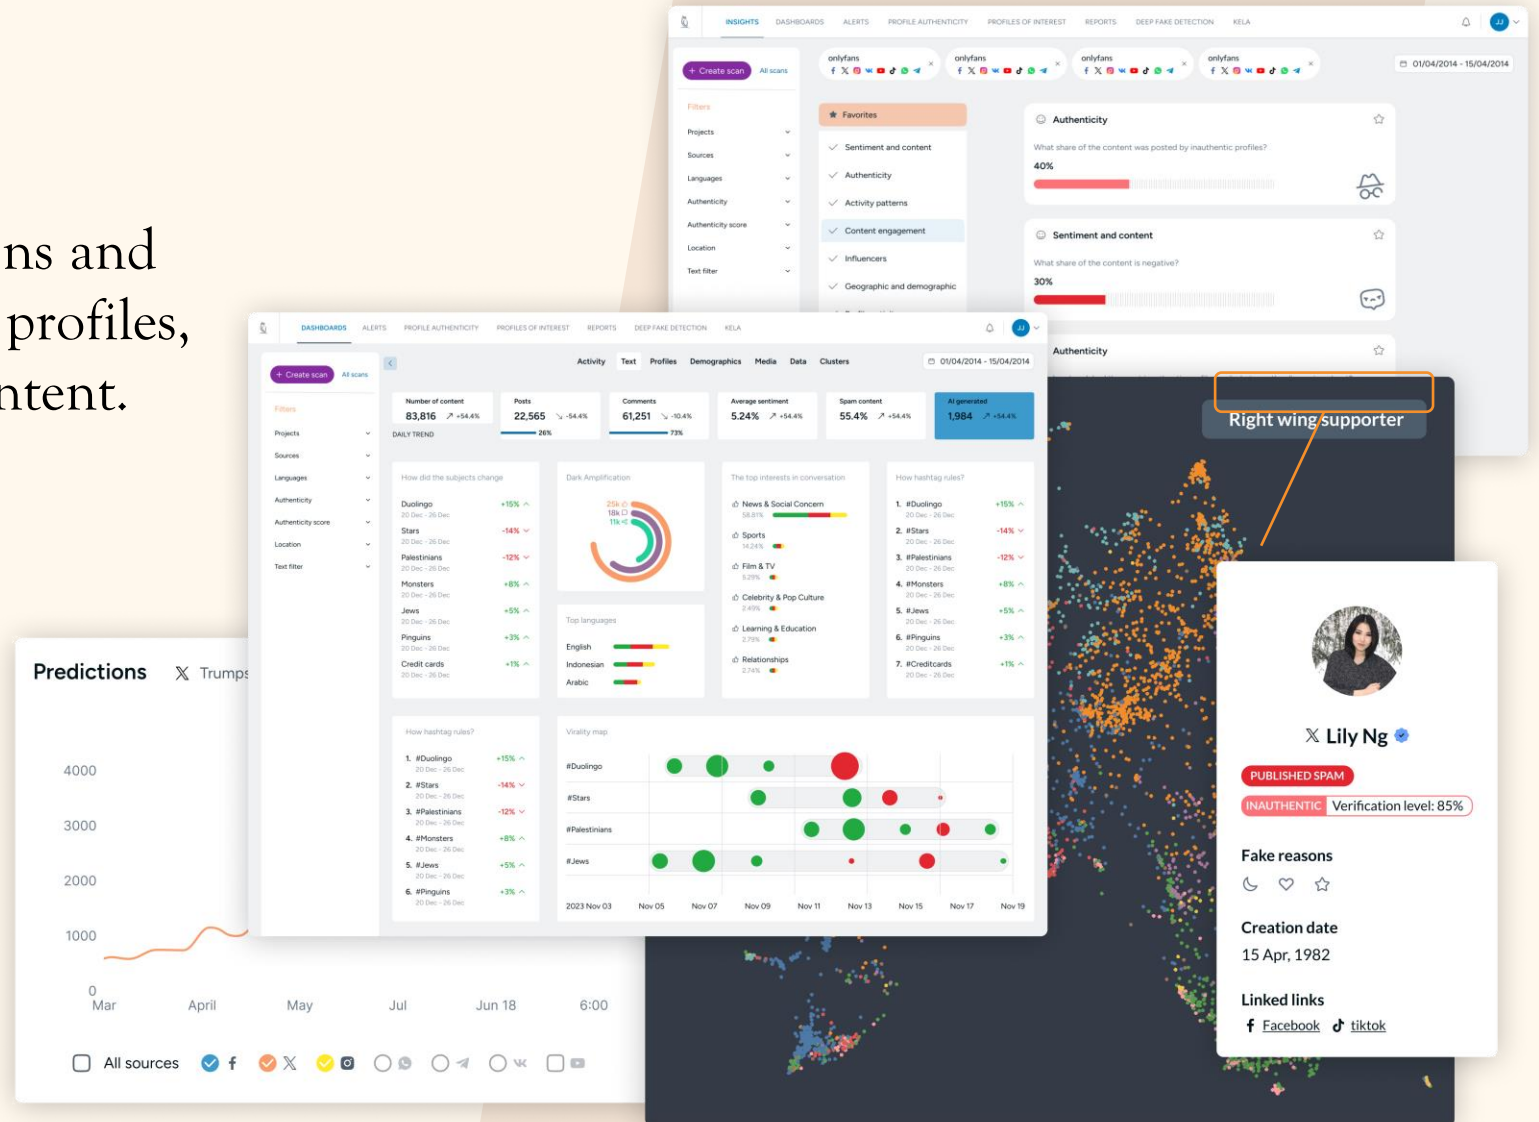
ns and
profiles,
ntent.

INSIGHTS DASHBOARDS ALERTS PROFILE AUTHENTICITY PROFILES OF INTEREST REPORTS DEEP FAKE DETECTION KELA

JJ

+ Create scan All scans

onlyfans onlyfans onlyfans onlyfans

01/04/2014 - 15/04/2014

Filters
Projects
Sources
Languages
Authenticity
Authenticity score
Location
Text filter

Favorites
Sentiment and content
Authenticity
Activity patterns
Content engagement
Influencers
Geographic and demographic

Authenticity
What share of the content was posted by inauthentic profiles?
40%

Sentiment and content
What share of the content is negative?
30%

Authenticity

DASHBOARDS ALERTS PROFILE AUTHENTICITY PROFILES OF INTEREST REPORTS DEEP FAKE DETECTION KELA

JJ

+ Create scan All scans

Activity Text Profiles Demographics Media Data Clusters

01/04/2014 - 15/04/2014

Filters
Projects
Sources
Languages
Authenticity
Authenticity score
Location
Text filter

| Number of content | Posts | Comments | Average sentiment | Spam content | AI generated |
|---|---|---|---|---|---|
| 83,816 ↗ +54.4% | 22,565 ↘ -54.4% | 61,251 ↘ -10.4% | 5.24% ↗ +54.4% | 55.4% ↗ +54.4% | 1,984 ↗ +54.4% |
| DAILY TREND | 26% | 73% | | | |

How did the subjects change
Duolingo +15%
20 Dec - 26 Dec
Stars -14%
20 Dec - 26 Dec
Palestinians -12%
20 Dec - 26 Dec
Monsters +8%
20 Dec - 26 Dec
Jews +5%
20 Dec - 26 Dec
Pinguins +3%
20 Dec - 26 Dec
Credit cards +1%
20 Dec - 26 Dec

Dark Amplification
25k
18k
11k

Top languages
English
Indonesian
Arabic

The top interests in conversation
News & Social Concern
58.81%
Sports
14.24%
Film & TV
5.29%
Celebrity & Pop Culture
2.49%
Learning & Education
2.79%
Relationships
2.74%

How hashtag rules?
1. #Duolingo +15%
20 Dec - 26 Dec
2. #Stars -14%
20 Dec - 26 Dec
3. #Palestinians -12%
20 Dec - 26 Dec
4. #Monsters +8%
20 Dec - 26 Dec
5. #Jews +5%
20 Dec - 26 Dec
6. #Pinguins +3%
20 Dec - 26 Dec
7. #Creditcards +1%
20 Dec - 26 Dec

How hashtag rules?
1. #Duolingo +15%
20 Dec - 26 Dec
2. #Stars -14%
20 Dec - 26 Dec
3. #Palestinians -12%
20 Dec - 26 Dec
4. #Monsters +8%
20 Dec - 26 Dec
5. #Jews +5%
20 Dec - 26 Dec
6. #Pinguins +3%
20 Dec - 26 Dec

Virality map
#Duolingo
#Stars
#Palestinians
#Jews
2023 Nov 03 Nov 05 Nov 07 Nov 09 Nov 11 Nov 13 Nov 15 Nov 17 Nov 19

Right wing supporter

Lily Ng
PUBLISHED SPAM
INAUTHENTIC Verification level: 85%
Fake reasons
Creation date
15 Apr, 1982
Linked links
Facebook tiktok

Predictions Trumps
4000
3000
2000
1000
0
Mar April May Jul Jun 18 6:00
All sources